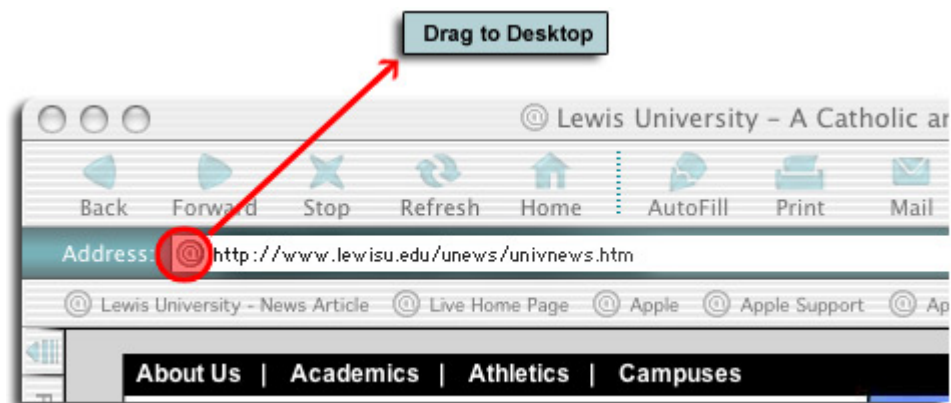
Drag to Desktop

Lewis University - A Catholic ar

Back Forward Stop Refresh Home AutoFill Print Mail

Address: http://www.lewisu.edu/unews/univnews.htm

Lewis University - News Article Live Home Page Apple Apple Support Ap

About Us | Academics | Athletics | Campuses